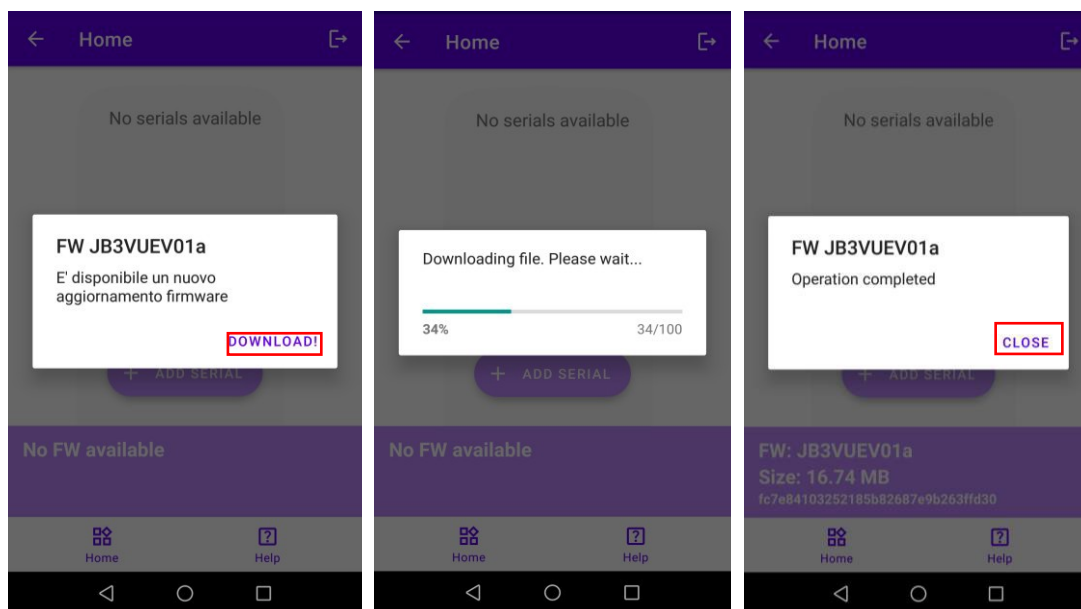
Home

No serials available

FW JB3VUEV01a

E' disponibile un nuovo aggiornamento firmware

DOWNLOAD!

+ ADD SERIAL

No FW available

Home Help

Home

No serials available

Downloading file. Please wait...

34% 34/100

+ ADD SERIAL

No FW available

Home Help

Home

No serials available

FW JB3VUEV01a

Operation completed

CLOSE

+ ADD SERIAL

FW: JB3VUEV01a

Size: 16.74 MB

fc7e84103252185b82687e9b263ffd30

Home Help